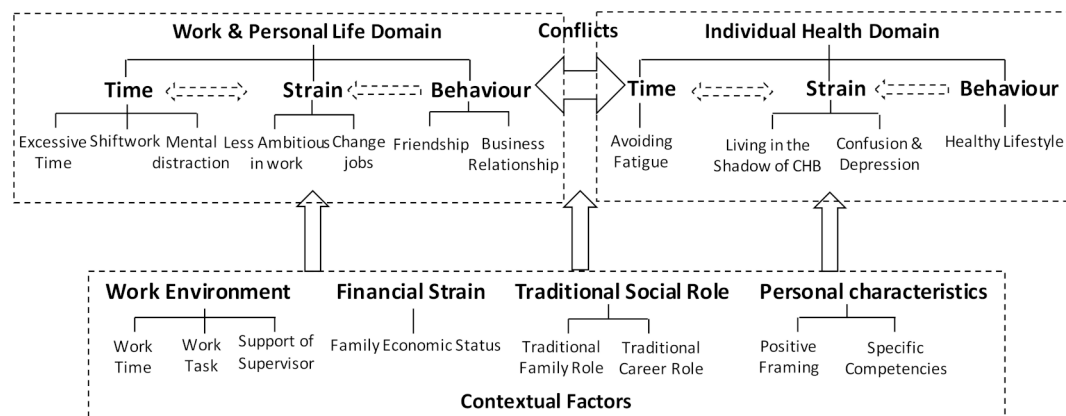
Work & Personal Life Domain

Conflicts

Individual Health Domain

Time

Strain

Behaviour

Excessive Time

Shiftwork

Mental distraction

Less Ambitious in work

Change jobs

Friendship

Business Relationship

Time

Strain

Behaviour

Avoiding Fatigue

Living in the Shadow of CHB

Confusion & Depression

Healthy Lifestyle

Work Environment

Work Time

Work Task

Support of Supervisor

Financial Strain

Family Economic Status

Traditional Social Role

Traditional Family Role

Traditional Career Role

Personal characteristics

Positive Framing

Specific Competencies

Contextual Factors